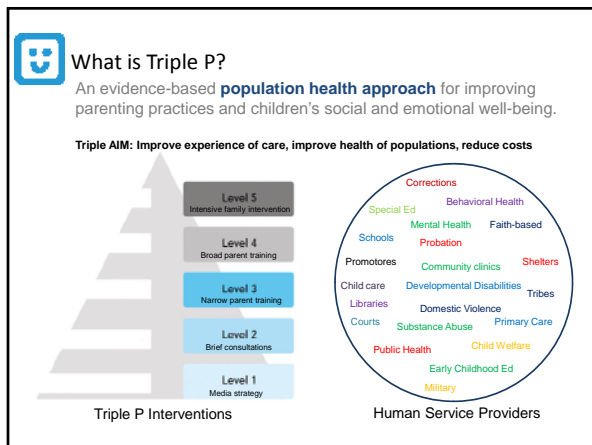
What is Triple P?

An evidence-based **population health approach** for improving parenting practices and children's social and emotional well-being.

**Triple AIM: Improve experience of care, improve health of populations, reduce costs**

Level 5
Intensive family intervention

Level 4
Broad parent training

Level 3
Narrow parent training

Level 2
Brief consultations

Level 1
Media strategy

Triple P Interventions

Corrections
Special Ed
Behavioral Health
Mental Health
Faith-based
Schools
Probation
Promotores
Community clinics
Shelters
Child care
Developmental Disabilities
Tribes
Libraries
Domestic Violence
Courts
Substance Abuse
Primary Care
Public Health
Child Welfare
Early Childhood Ed
Military

Human Service Providers